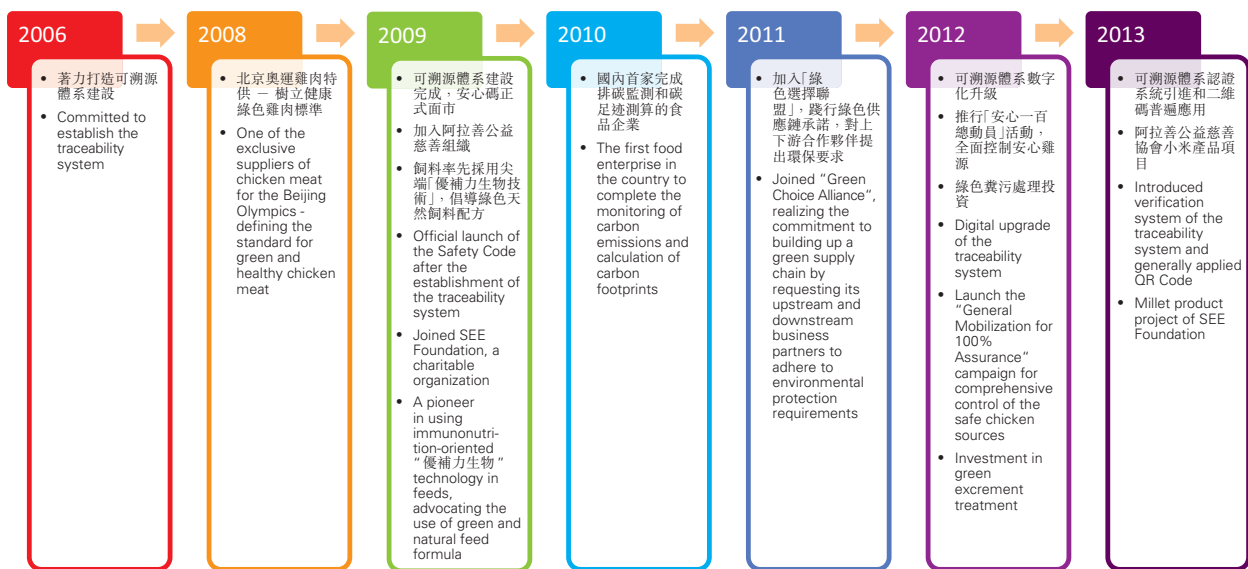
2006

- 著力打造可溯源體系建設
- Committed to establish the traceability system

2008

- 北京奧運雞肉特供 – 樹立健康綠色雞肉標準
- One of the exclusive suppliers of chicken meat for the Beijing Olympics - defining the standard for green and healthy chicken meat

2009

- 可溯源體系建設完成，安心碼正式面市
- 加入阿拉善公益慈善組織
- 飼料率先採用尖端「優補力生物技術」，倡導綠色天然飼料配方
- Official launch of the Safety Code after the establishment of the traceability system
- Joined SEE Foundation, a charitable organization
- A pioneer in using immunonutrition-oriented "優補力生物" technology in feeds, advocating the use of green and natural feed formula

2010

- 國內首家完成排碳監測和碳足迹測算的食品企業
- The first food enterprise in the country to complete the monitoring of carbon emissions and calculation of carbon footprints

2011

- 加入「綠色選擇聯盟」，踐行綠色供應鏈承諾，對上下游合作夥伴提出環保要求
- Joined "Green Choice Alliance", realizing the commitment to building up a green supply chain by requesting its upstream and downstream business partners to adhere to environmental protection requirements

2012

- 可溯源體系數字化升級
- 推行「安心一百總動員」活動，全面控制安心雞源
- 綠色糞污處理投資
- Digital upgrade of the traceability system
- Launch the "General Mobilization for 100% Assurance" campaign for comprehensive control of the safe chicken sources
- Investment in green excrement treatment

2013

- 可溯源體系認證系統引進和二維碼普遍應用
- 阿拉善公益慈善協會小米產品項目
- Introduced verification system of the traceability system and generally applied QR Code
- Millet product project of SEE Foundation